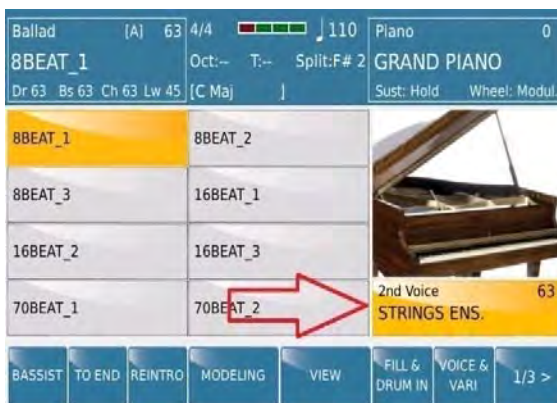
Ballad [A] 63
8BEAT_1
Dr 63 Bs 63 Ch 63 Lw 45

4/4 ♩110
Oct:-- T:-- Split:F# 2
[C Maj ]

Piano 0
GRAND PIANO
Sust: Hold Wheel: Modul.

8BEAT_1
8BEAT_2
8BEAT_3
16BEAT_1
16BEAT_2
16BEAT_3
70BEAT_1
70BEAT_2

2nd Voice 63
STRINGS ENS.

BASSIST
TO END
REINTRO
MODELING
VIEW
FILL & DRUM IN
VOICE & VARI
1/3 >